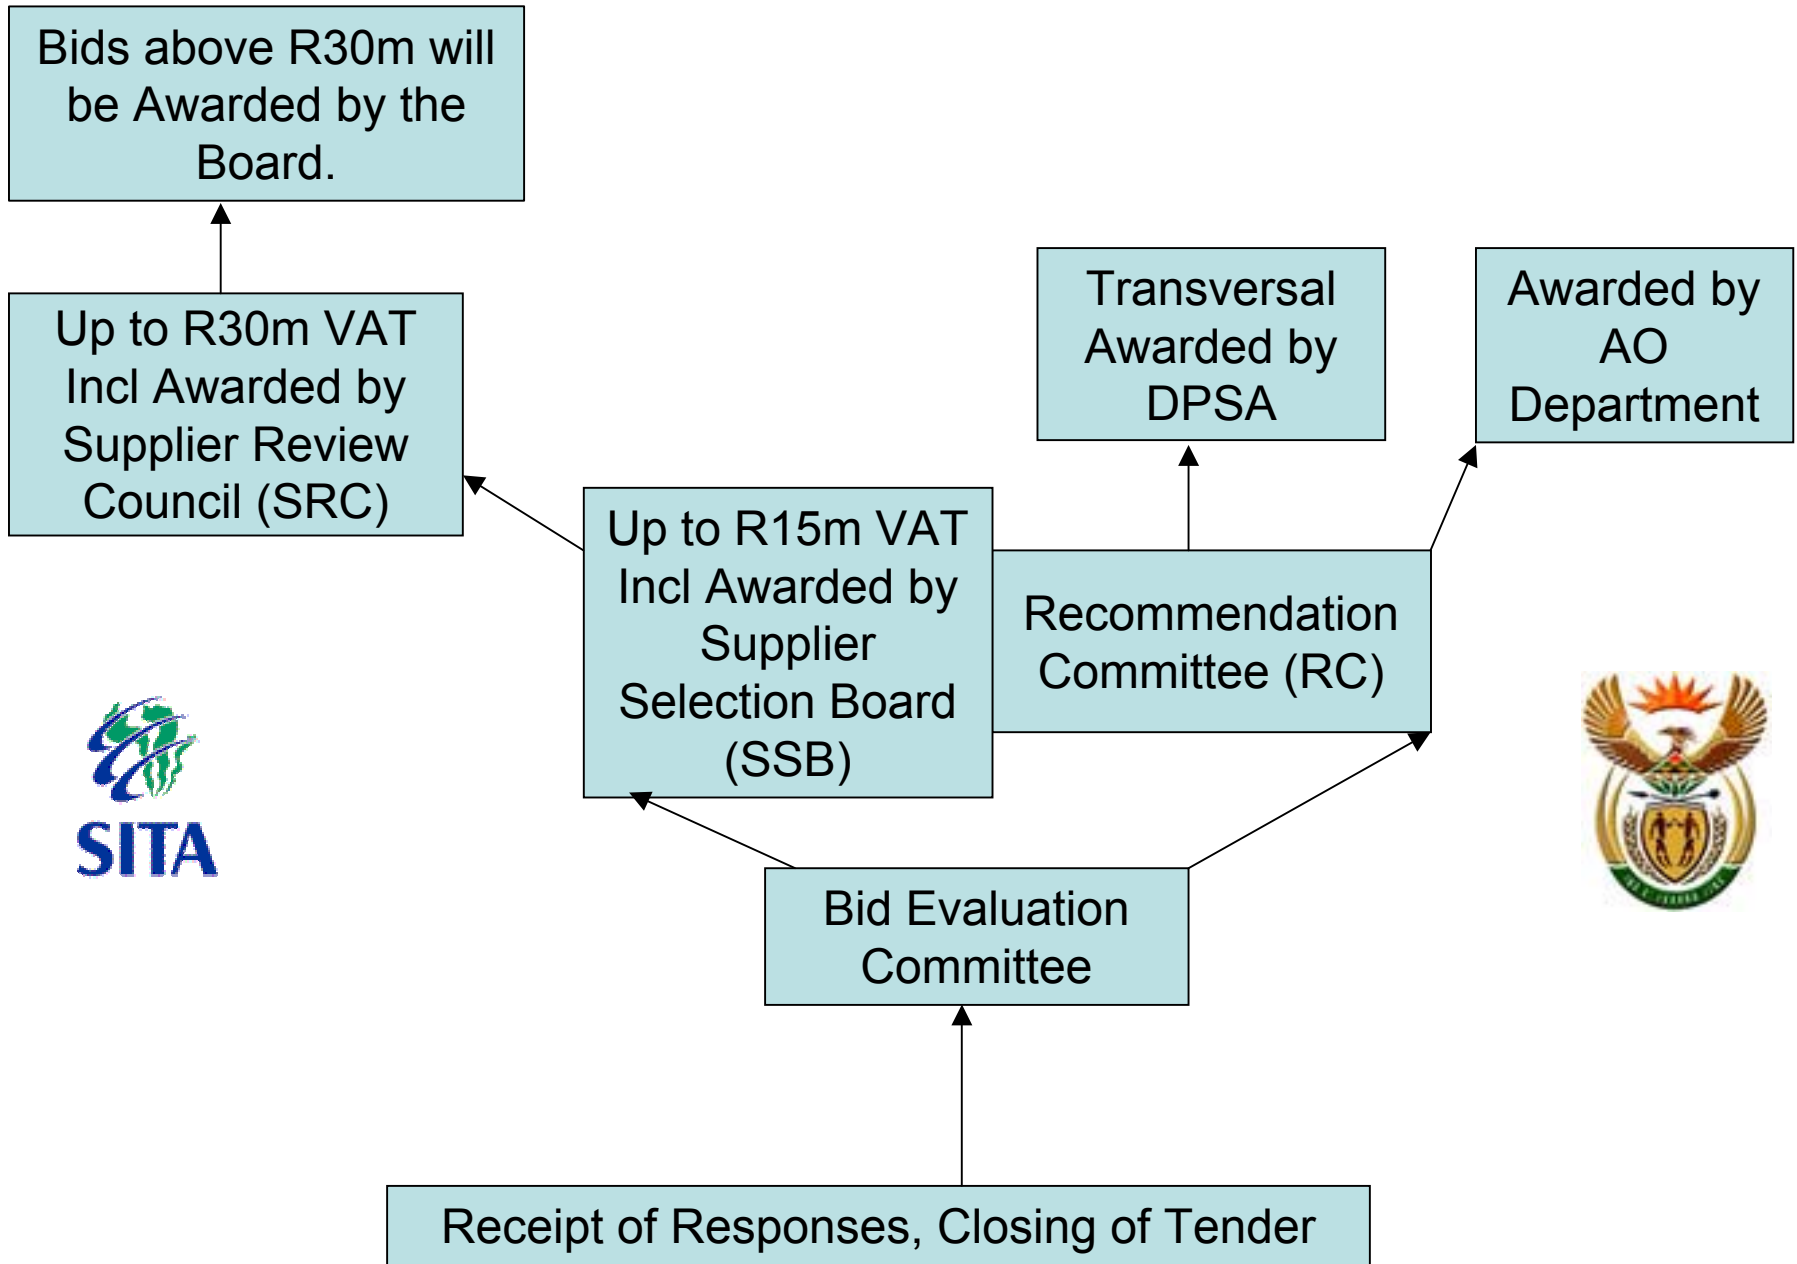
Bids above R30m will be Awarded by the Board.

Up to R30m VAT Incl Awarded by Supplier Review Council (SRC)

Transversal Awarded by DPSA

Awarded by AO Department

Up to R15m VAT Incl Awarded by Supplier Selection Board (SSB)

Recommendation Committee (RC)

SITA

Bid Evaluation Committee

Receipt of Responses, Closing of Tender